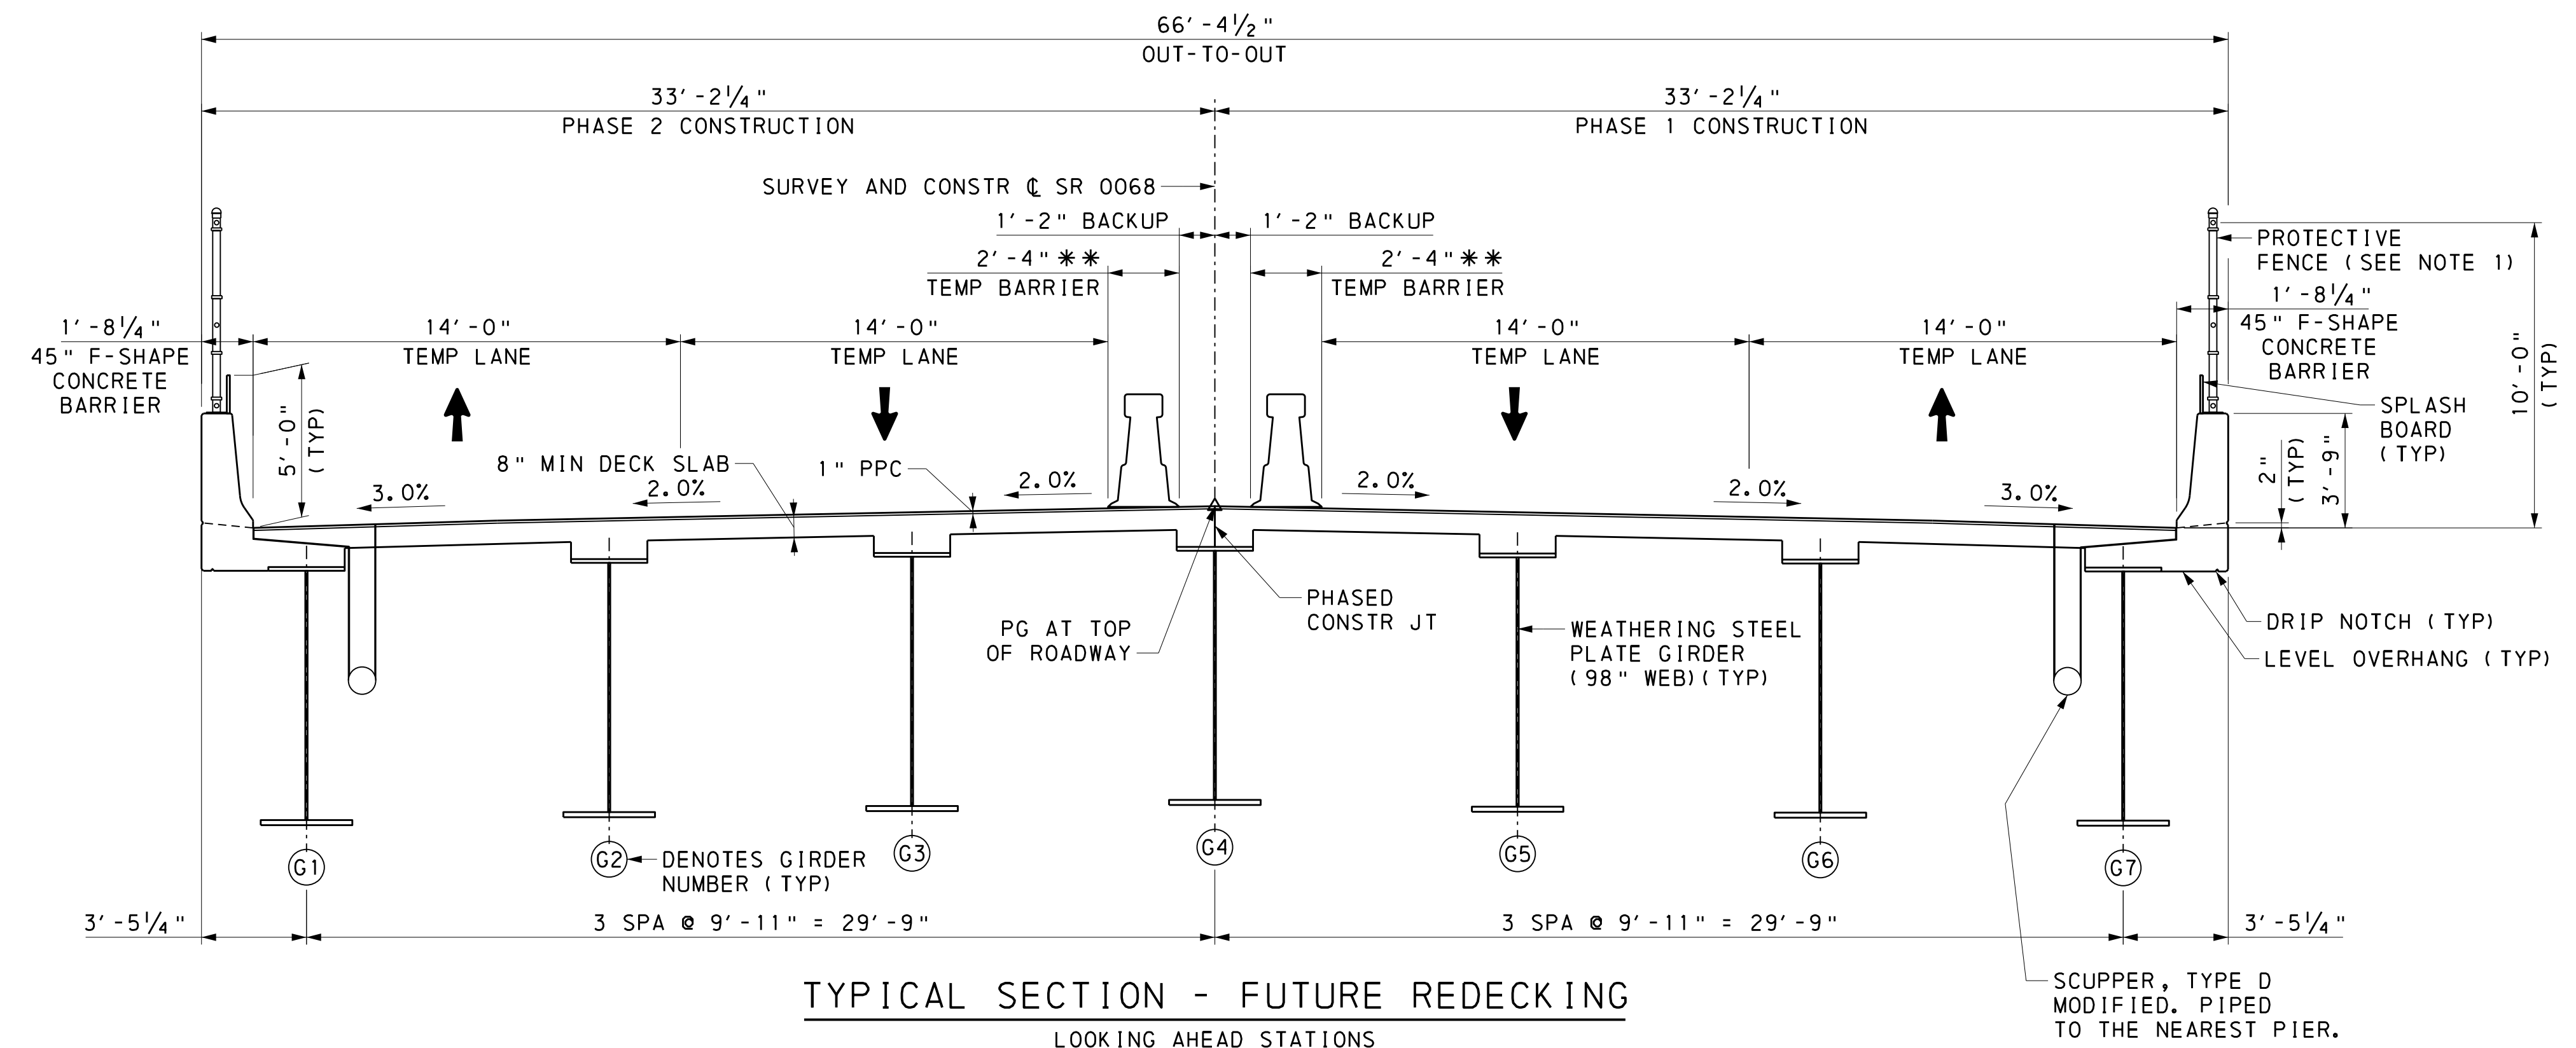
66′-4½"
OUT-TO-OUT

33′-2¼"
PHASE 2 CONSTRUCTION

33′-2¼"
PHASE 1 CONSTRUCTION

SURVEY AND CONSTR ℄ SR 0068

1′-2" BACKUP

1′-2" BACKUP

2′-4" ✱✱
TEMP BARRIER

2′-4" ✱✱
TEMP BARRIER

PROTECTIVE FENCE (SEE NOTE 1)

1′-8¼"
45" F-SHAPE CONCRETE BARRIER

1′-8¼"
45" F-SHAPE CONCRETE BARRIER

14′-0"
TEMP LANE

14′-0"
TEMP LANE

14′-0"
TEMP LANE

14′-0"
TEMP LANE

10′-0" (TYP)

5′-0" (TYP)

SPLASH BOARD (TYP)

3.0%

8" MIN DECK SLAB

2.0%

1" PPC

2.0%

2.0%

2.0%

3.0%

2" (TYP)

3′-9"

PG AT TOP OF ROADWAY

PHASED CONSTR JT

WEATHERING STEEL PLATE GIRDER (98" WEB)(TYP)

DRIP NOTCH (TYP)

LEVEL OVERHANG (TYP)

G1

G2

DENOTES GIRDER NUMBER (TYP)

G3

G4

G5

G6

G7

3′-5¼"

3 SPA @ 9′-11" = 29′-9"

3 SPA @ 9′-11" = 29′-9"

3′-5¼"

TYPICAL SECTION - FUTURE REDECKING
LOOKING AHEAD STATIONS

SCUPPER, TYPE D MODIFIED. PIPED TO THE NEAREST PIER.